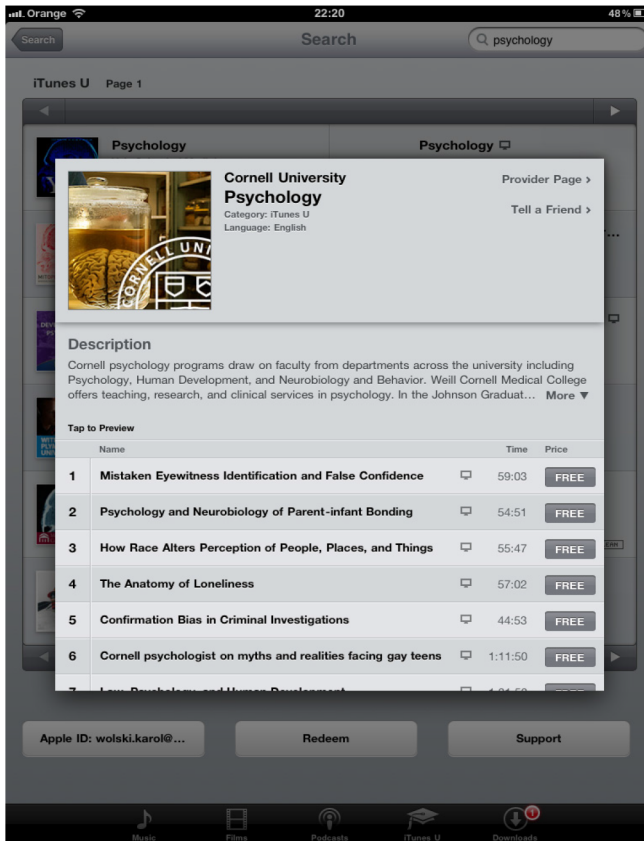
Orange 22:20 48%

Search

Search

psychology

iTunes U Page 1

Psychology

Psychology

Cornell University

Psychology

Category: iTunes U

Language: English

Provider Page >

Tell a Friend >

Description

Cornell psychology programs draw on faculty from departments across the university including Psychology, Human Development, and Neurobiology and Behavior. Weill Cornell Medical College offers teaching, research, and clinical services in psychology. In the Johnson Graduat… More ▼

Tap to Preview

| | Name | | Time | Price |
|---|---|---|---|---|
| 1 | Mistaken Eyewitness Identification and False Confidence | | 59:03 | FREE |
| 2 | Psychology and Neurobiology of Parent-infant Bonding | | 54:51 | FREE |
| 3 | How Race Alters Perception of People, Places, and Things | | 55:47 | FREE |
| 4 | The Anatomy of Loneliness | | 57:02 | FREE |
| 5 | Confirmation Bias in Criminal Investigations | | 44:53 | FREE |
| 6 | Cornell psychologist on myths and realities facing gay teens | | 1:11:50 | FREE |
| 7 | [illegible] | | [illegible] | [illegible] |

Apple ID: wolski.karol@…

Redeem

Support

Music

Films

Podcasts

iTunes U

Downloads

1